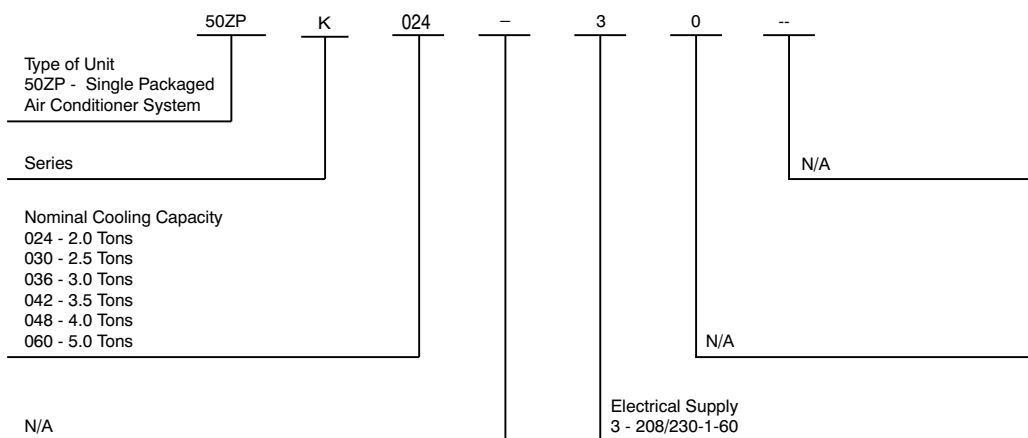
50ZP K 024 – 3 0 --

Type of Unit
50ZP - Single Packaged Air Conditioner System

Series

N/A

Nominal Cooling Capacity
024 - 2.0 Tons
030 - 2.5 Tons
036 - 3.0 Tons
042 - 3.5 Tons
048 - 4.0 Tons
060 - 5.0 Tons

N/A

N/A

Electrical Supply
3 - 208/230-1-60